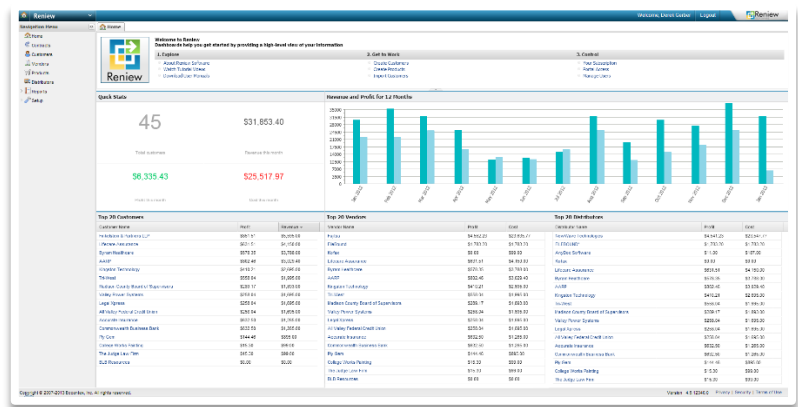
Renew

Welcome, Derek Garber | Logout | Renew

Navigation Menu

Home
Contacts
Customers
Vendors
Products
Distributors
Reports
Setup

Home

Welcome to Renew
Dashboards help you get started by providing a high-level view of your information

Renew

1. Explore
About Renew Software
Watch Tutorial Videos
Download User Manuals

2. Get to Work
Create Customers
Create Products
Import Customers

3. Control
Your Subscription
Form Fields
Manage Users

Quick Stats

45
Total customers

$31,853.40
Revenue this month

58,335.43
Profit this month

525,517.97
Cost this month

Revenue and Profit for 12 Months

35000
30000
25000
20000
15000
10000
5000
0

Top 20 Customers

| Customer Name | Profit | Revenue |
|---|---|---|
| Henderson & National LLP | $867.17 | $5,655.00 |
| Lifecare Assurance | $621.51 | $4,110.00 |
| Syrum Healthcare | $575.33 | $3,750.00 |
| AARP | $562.46 | $3,525.40 |
| Kingston Technology | $418.27 | $7,045.00 |
| Tri-Head | $355.54 | $1,959.00 |
| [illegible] | $280.17 | $1,905.00 |
| Valley Power Systems | $255.04 | $1,905.00 |
| Legal Xpress | $255.04 | $1,905.00 |
| All Valley Federal Credit Union | $255.04 | $1,655.00 |
| Accurate Insurance | $637.53 | $1,255.00 |
| Commonwealth Business Bank | $532.53 | $1,255.00 |
| Fly Guy | $344.46 | $555.00 |
| College Works Painting | $15.30 | $90.00 |
| The Judge Law Firm | $15.00 | $90.00 |
| SLB Resources | $0.00 | $0.00 |

Top 20 Vendors

| Vendor Name | Profit | Cost |
|---|---|---|
| Forfax | $4,552.25 | $23,505.71 |
| FloBound | $1,703.70 | $1,703.70 |
| Rollex | $0.00 | $0.00 |
| Lifecare Assurance | $521.51 | $4,132.00 |
| Syrum Healthcare | $570.10 | $2,759.50 |
| AARP | $562.46 | $2,922.40 |
| Kingston Technology | $418.27 | $2,965.00 |
| Tri-Head | $355.54 | $1,365.00 |
| Madison County Board of Supervisors | $280.17 | $1,605.00 |
| Valley Power Systems | $255.04 | $1,655.00 |
| Legal Xpress | $255.04 | $1,655.00 |
| All Valley Federal Credit Union | $255.04 | $1,655.00 |
| Accurate Insurance | $632.50 | $1,255.00 |
| Commonwealth Business Bank | $532.53 | $1,255.00 |
| Fly Guy | $144.46 | $380.00 |
| College Works Painting | $15.30 | $90.00 |
| The Judge Law Firm | $15.00 | $90.00 |
| SLB Resources | $0.00 | $0.00 |

Top 20 Distributors

| Distributor Name | Profit | Cost |
|---|---|---|
| FlexWare Technologies | $4,541.23 | $23,421.71 |
| FLEXGRID | $1,703.70 | $1,703.70 |
| AnyBox Software | $1.00 | $187.00 |
| Rollex | $0.00 | $0.00 |
| Lifecare Assurance | $619.50 | $4,150.00 |
| Syrum Healthcare | $575.30 | $2,785.00 |
| AARP | $562.46 | $3,525.40 |
| Kingston Technology | $418.28 | $2,625.00 |
| Tri-Head | $355.54 | $1,959.00 |
| Madison County Board of Supervisors | $280.17 | $1,905.00 |
| Valley Power Systems | $255.04 | $1,905.00 |
| Legal Xpress | $255.04 | $1,905.00 |
| All Valley Federal Credit Union | $255.04 | $1,655.00 |
| Accurate Insurance | $637.53 | $1,255.00 |
| Commonwealth Business Bank | $532.53 | $1,255.00 |
| Fly Guy | $144.46 | $555.00 |
| College Works Painting | $15.30 | $90.00 |
| The Judge Law Firm | $15.00 | $90.00 |

Copyright © 2007-2013 Essentex, Inc. All rights reserved.

Version 4.0.1234.0 | Privacy | Security | Terms of Use